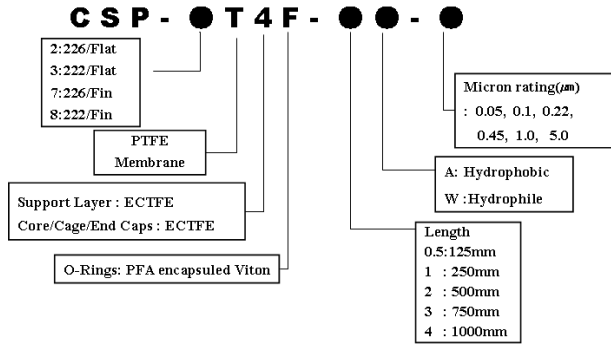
CSP- ● T 4 F - ● ● - ●

2:226/Flat
3:222/Flat
7:226/Fin
8:222/Fin

PTFE Membrane

Support Layer : ECTFE
Core/Cage/End Caps : ECTFE

O-Rings: PFA encapsuled Viton

Micron rating($\mu$m)
: 0.05, 0.1, 0.22, 0.45, 1.0, 5.0

A: Hydrophobic
W :Hydrophile

Length
0.5:125mm
1 : 250mm
2 : 500mm
3 : 750mm
4 : 1000mm